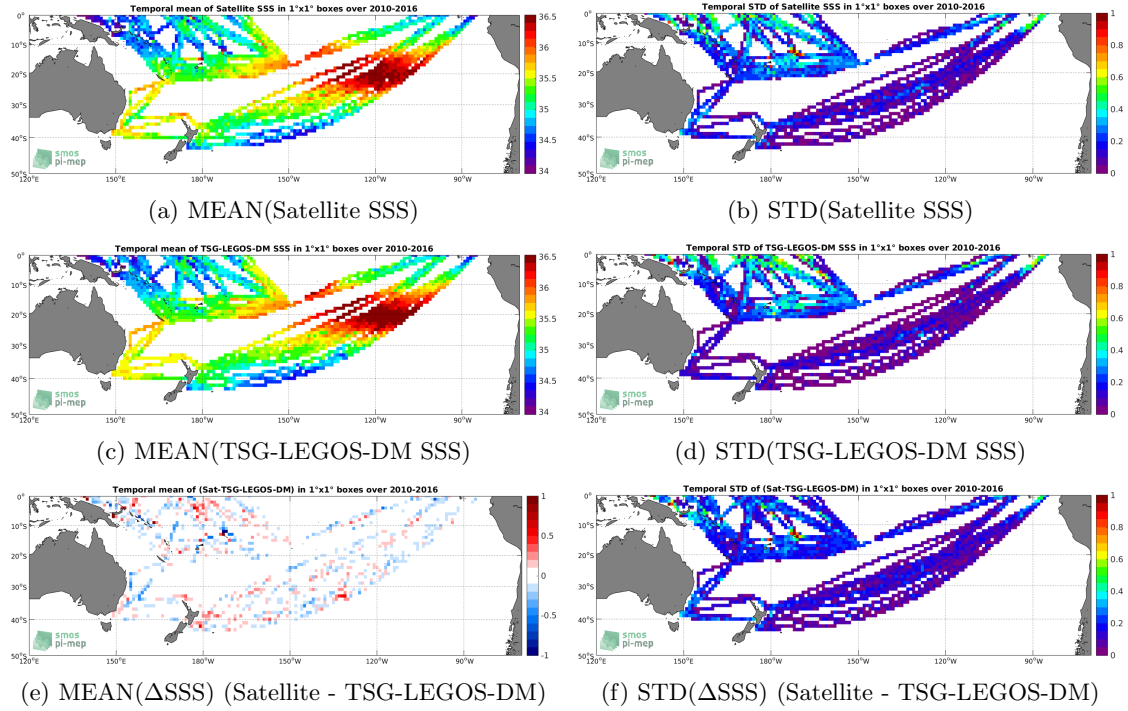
Temporal mean of Satellite SSS in 1°x1° boxes over 2010-2016

0°
10°S
20°S
30°S
40°S
50°S
120°E 150°E 180°W 150°W 120°W 90°W

36.5
36
35.5
35
34.5
34

smos
pi-mep

(a) MEAN(Satellite SSS)

Temporal STD of Satellite SSS in 1°x1° boxes over 2010-2016

0°
10°S
20°S
30°S
40°S
50°S
120°E 150°E 180°W 150°W 120°W 90°W

1
0.8
0.6
0.4
0.2
0

smos
pi-mep

(b) STD(Satellite SSS)

Temporal mean of TSG-LEGOS-DM SSS in 1°x1° boxes over 2010-2016

0°
10°S
20°S
30°S
40°S
50°S
120°E 150°E 180°W 150°W 120°W 90°W

36.5
36
35.5
35
34.5
34

smos
pi-mep

(c) MEAN(TSG-LEGOS-DM SSS)

Temporal STD of TSG-LEGOS-DM SSS in 1°x1° boxes over 2010-2016

0°
10°S
20°S
30°S
40°S
50°S
120°E 150°E 180°W 150°W 120°W 90°W

1
0.8
0.6
0.4
0.2
0

smos
pi-mep

(d) STD(TSG-LEGOS-DM SSS)

Temporal mean of (Sat-TSG-LEGOS-DM) in 1°x1° boxes over 2010-2016

0°
10°S
20°S
30°S
40°S
50°S
120°E 150°E 180°W 150°W 120°W 90°W

1
0.5
0
-0.5
-1

smos
pi-mep

(e) MEAN($\Delta$SSS) (Satellite - TSG-LEGOS-DM)

Temporal STD of (Sat-TSG-LEGOS-DM) in 1°x1° boxes over 2010-2016

0°
10°S
20°S
30°S
40°S
50°S
120°E 150°E 180°W 150°W 120°W 90°W

1
0.8
0.6
0.4
0.2
0

smos
pi-mep

(f) STD($\Delta$SSS) (Satellite - TSG-LEGOS-DM)